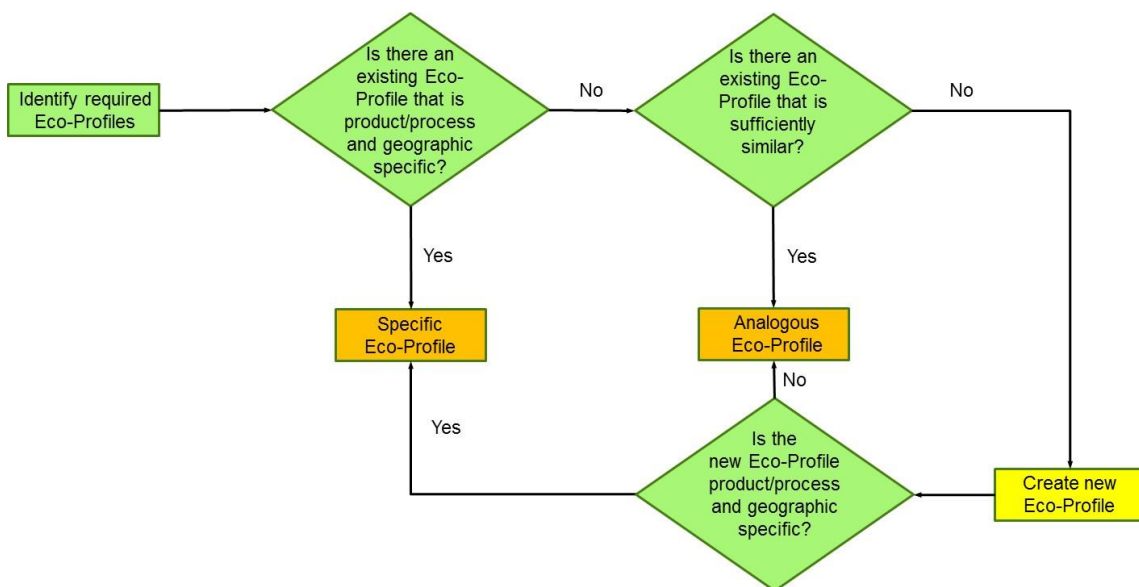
Identify required Eco-Profiles

Is there an existing Eco-Profile that is product/process and geographic specific?

No

Is there an existing Eco-Profile that is sufficiently similar?

No

Yes

Yes

Specific Eco-Profile

Analogous Eco-Profile

No

Yes

Is the new Eco-Profile product/process and geographic specific?

Create new Eco-Profile